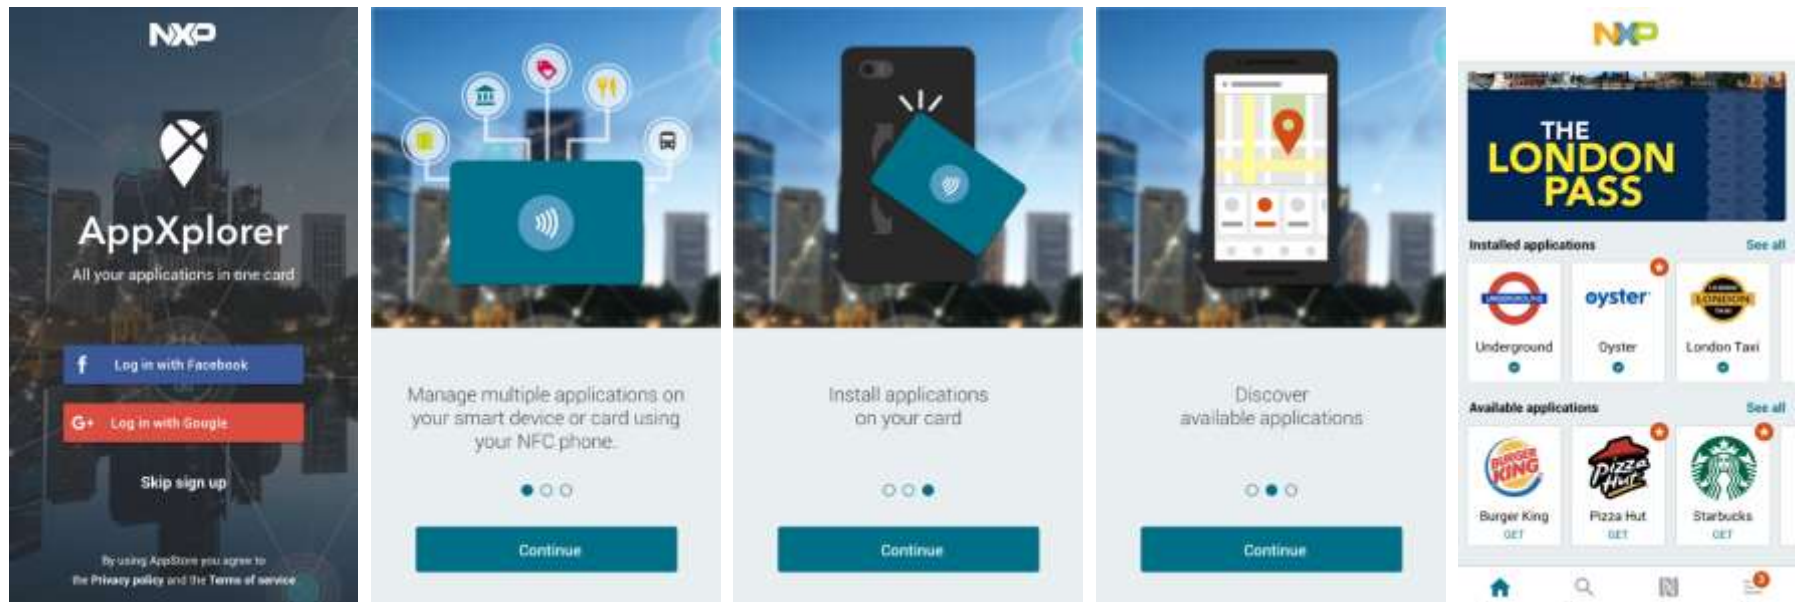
NXP

AppXplorer

All your applications in one card

Log in with Facebook

Log in with Google

Skip sign up

By using AppStore you agree to the Privacy policy and the Terms of service

Manage multiple applications on your smart device or card using your NFC phone.

Continue

Install applications on your card

Continue

Discover available applications

Continue

NXP

THE LONDON PASS

Installed applications

See all

UNDERGROUND

Underground

oyster

Oyster

LONDON

London Taxi

Available applications

See all

BURGER KING

Burger King

GET

Pizza Hut

Pizza Hut

GET

Starbucks

GET

3